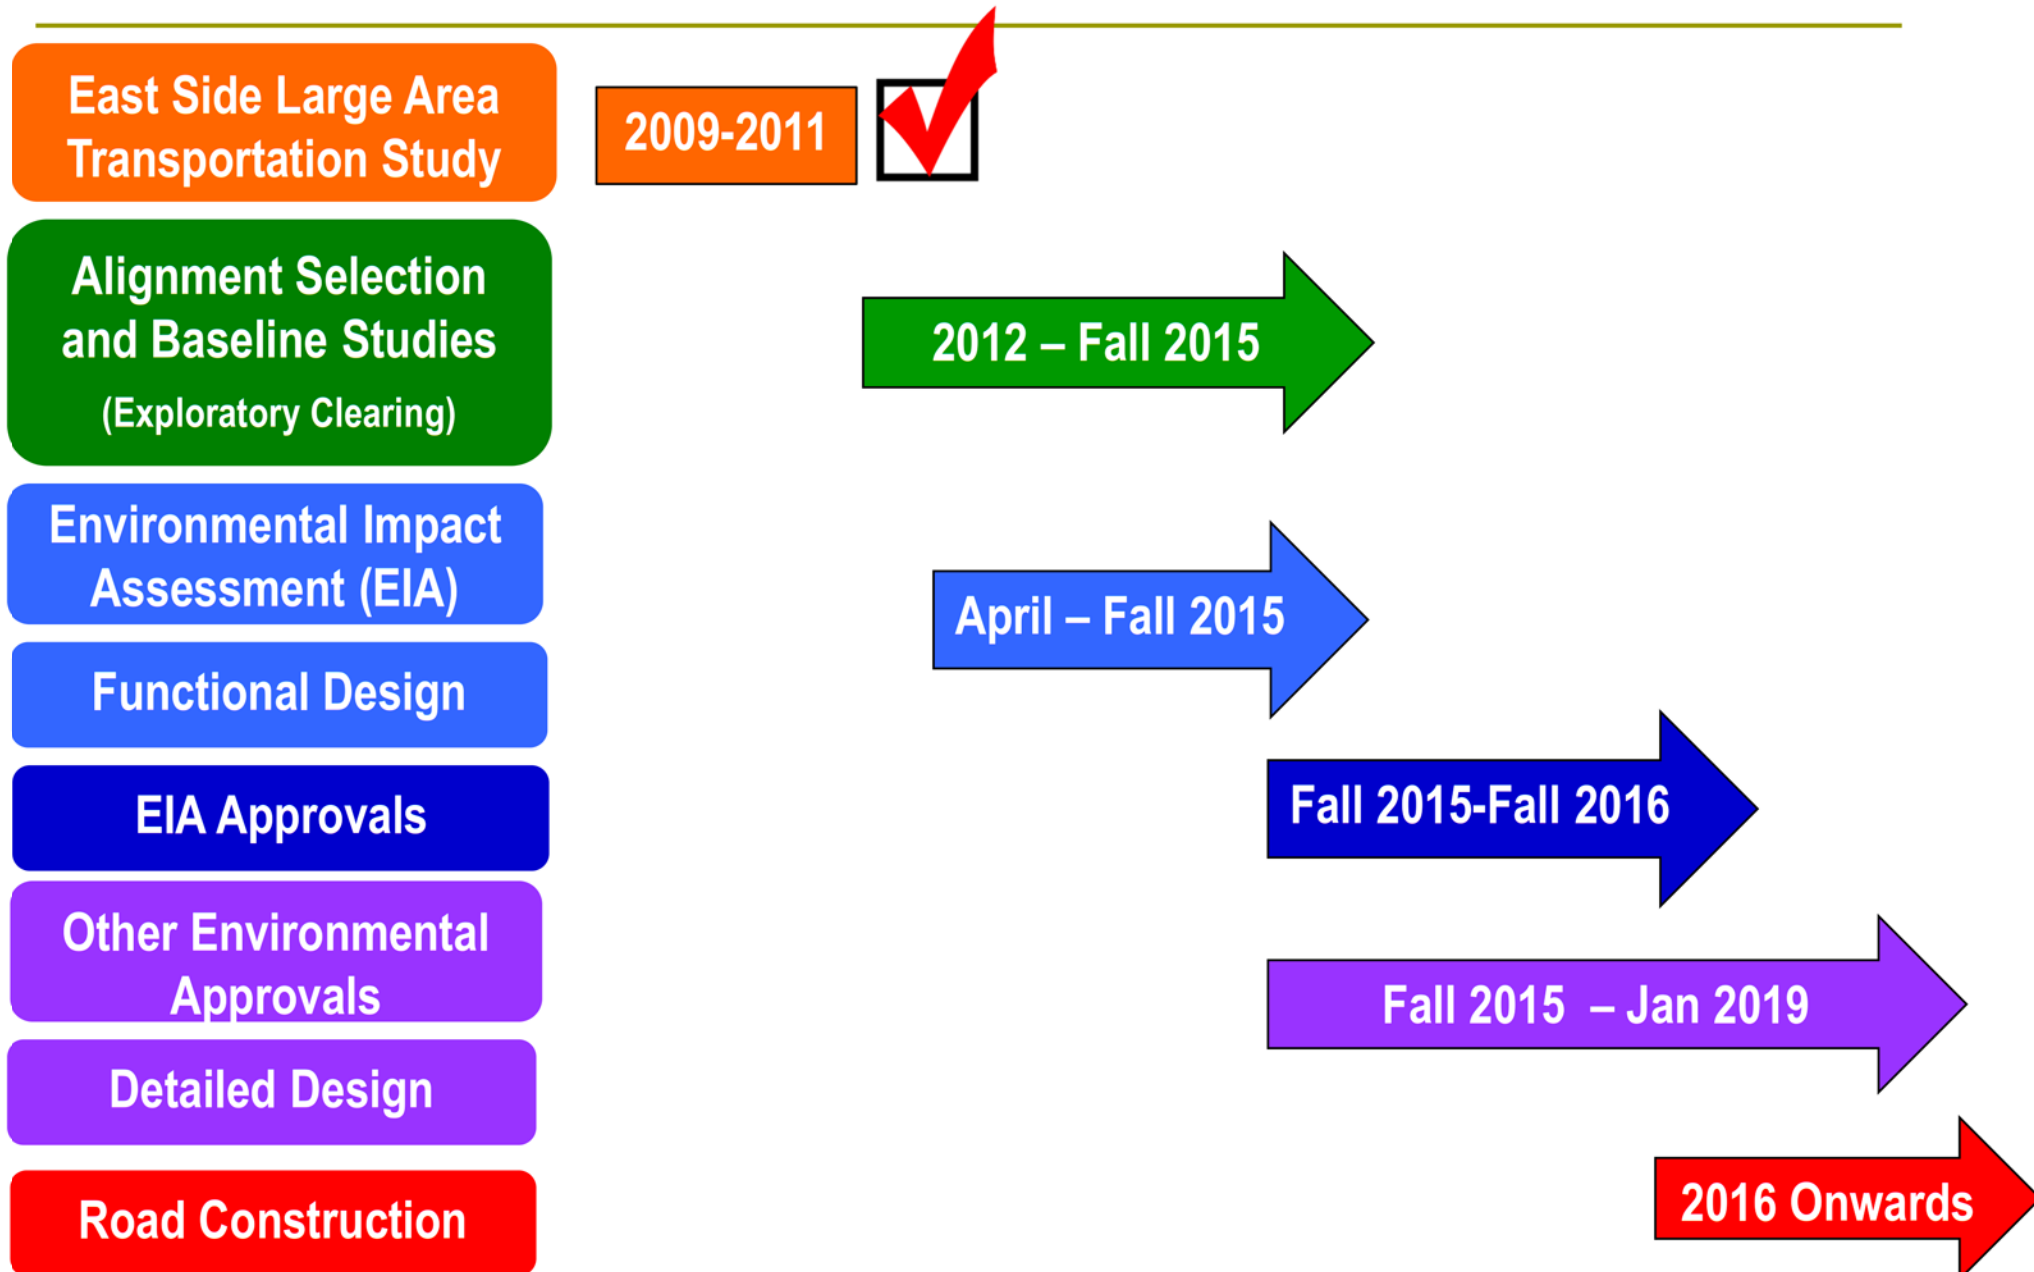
East Side Large Area Transportation Study

2009-2011

Alignment Selection and Baseline Studies (Exploratory Clearing)

2012 – Fall 2015

Environmental Impact Assessment (EIA)

Functional Design

April – Fall 2015

EIA Approvals

Fall 2015-Fall 2016

Other Environmental Approvals

Detailed Design

Fall 2015 – Jan 2019

Road Construction

2016 Onwards